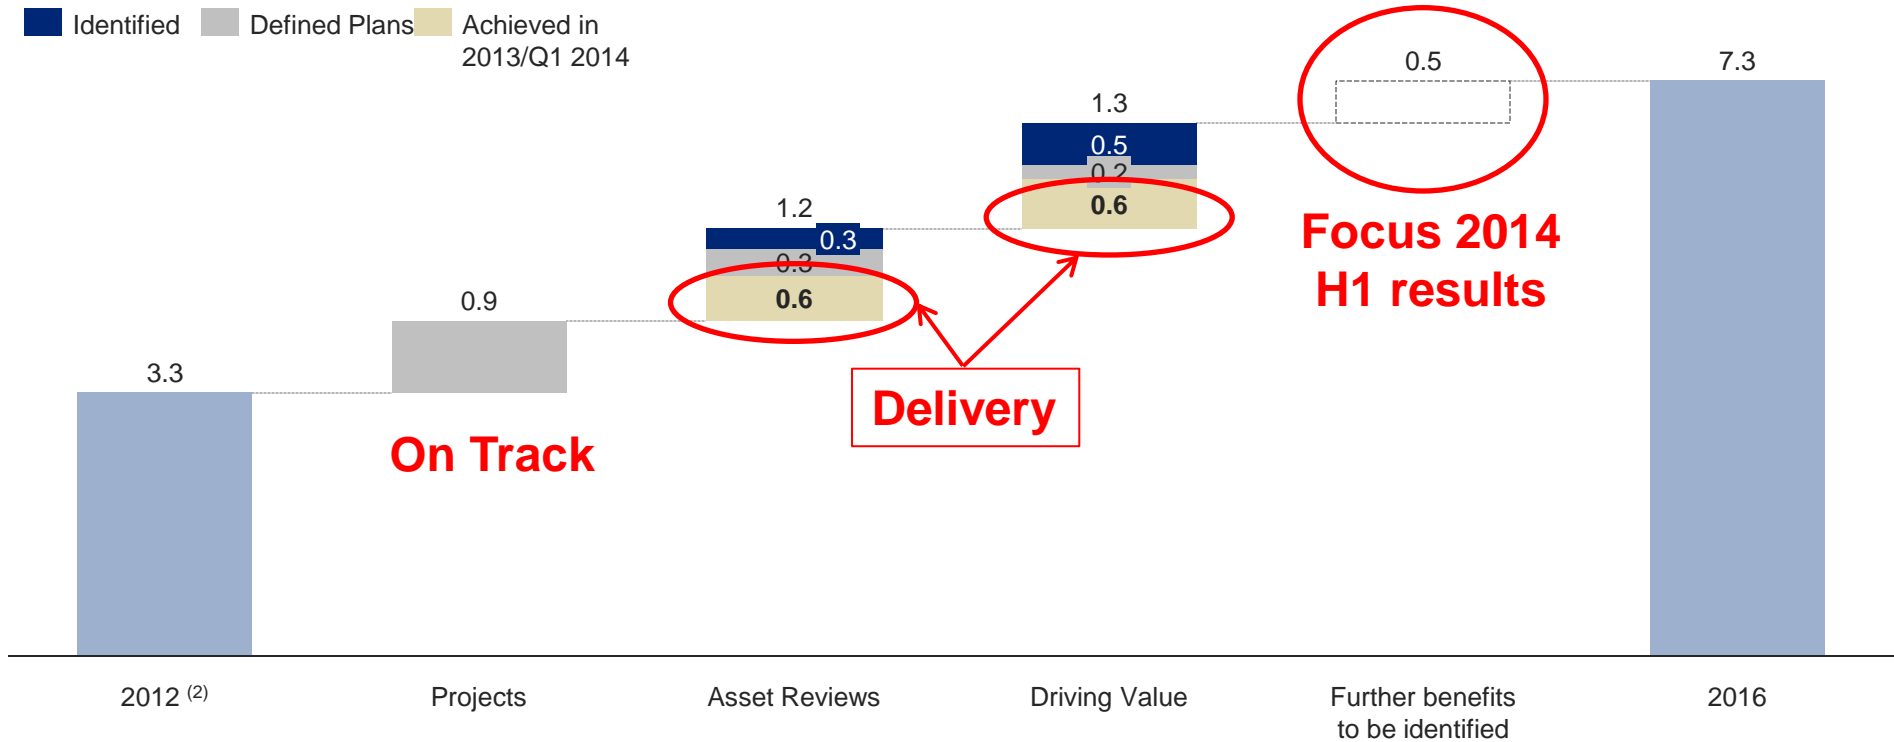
Identified  Defined Plans  Achieved in 2013/Q1 2014

0.5  7.3

1.3
0.5
0.2
0.6

1.2
0.3
0.3
0.6

Focus 2014 H1 results

0.9

3.3

Delivery

On Track

2012 $^{(2)}$  Projects  Asset Reviews  Driving Value  Further benefits to be identified  2016